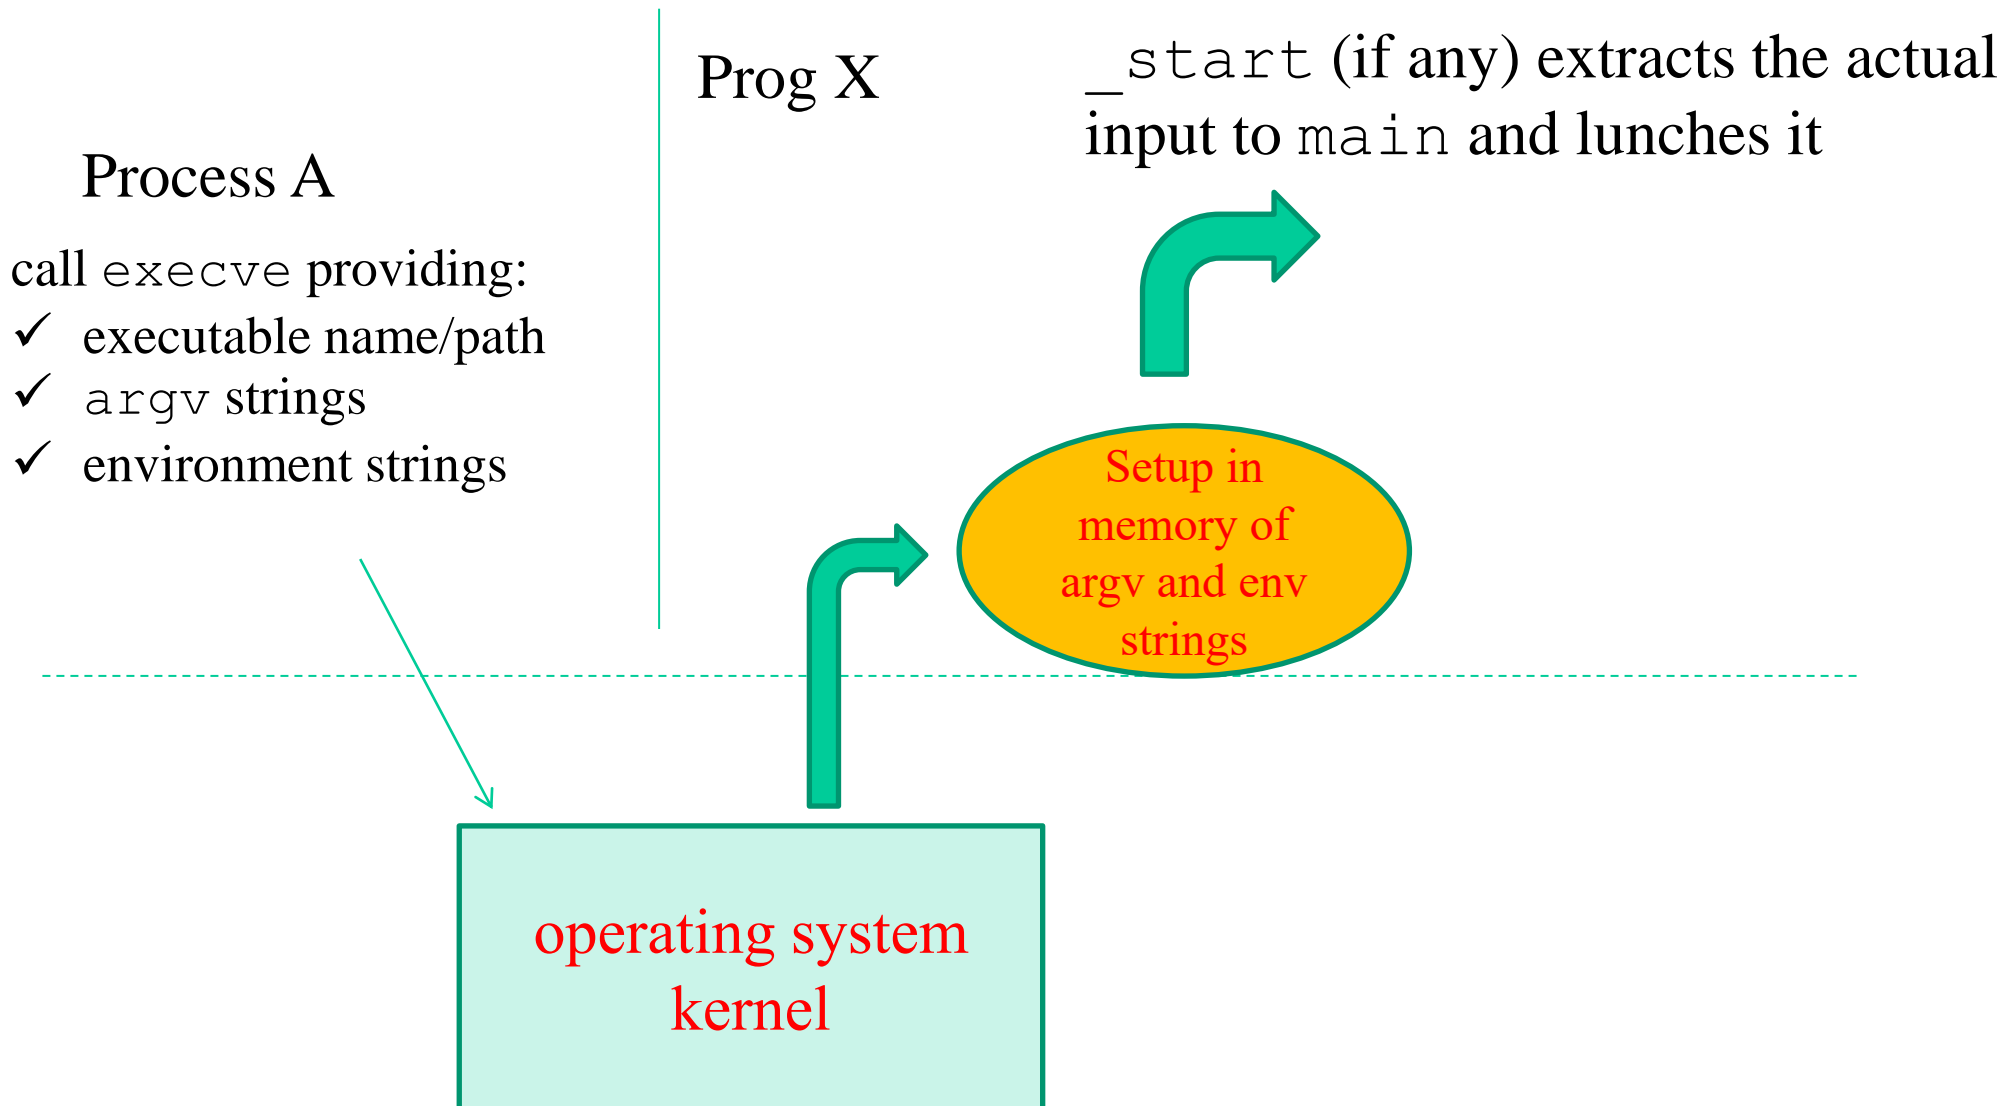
Prog X

_start (if any) extracts the actual input to main and lunches it

Process A

call execve providing:
✓ executable name/path
✓ argv strings
✓ environment strings

Setup in memory of argv and env strings

operating system kernel